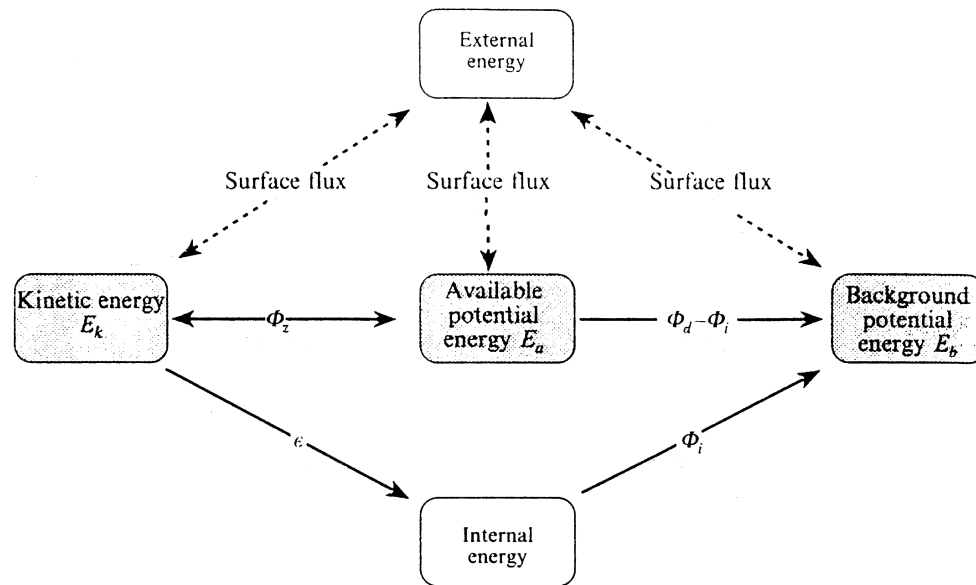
External energy

Surface flux

Surface flux

Surface flux

Kinetic energy $E_k$

$\Phi_z$

Available potential energy $E_a$

$\Phi_d - \Phi_i$

Background potential energy $E_b$

$\epsilon$

$\Phi_i$

Internal energy